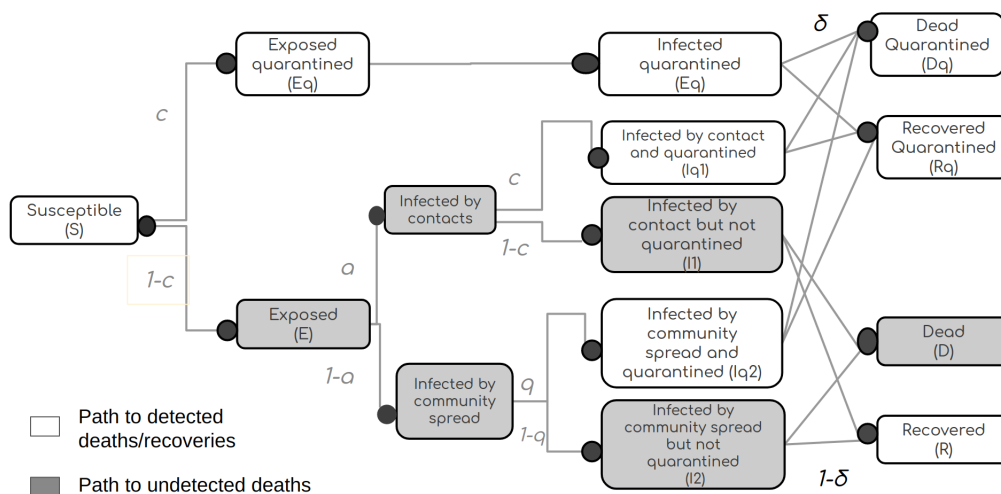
Susceptible (S)

c

Exposed quarantined (Eq)

Infected quarantined (Eq)

δ

Dead Quarantined (Dq)

Recovered Quarantined (Rq)

1-c

Exposed (E)

a

Infected by contacts

c

Infected by contact and quarantined (Iq1)

1-c

Infected by contact but not quarantined (I1)

1-a

Infected by community spread

q

Infected by community spread and quarantined (Iq2)

1-q

Infected by community spread but not quarantined (I2)

Dead (D)

Recovered (R)

1-δ

Path to detected deaths/recoveries

Path to undetected deaths